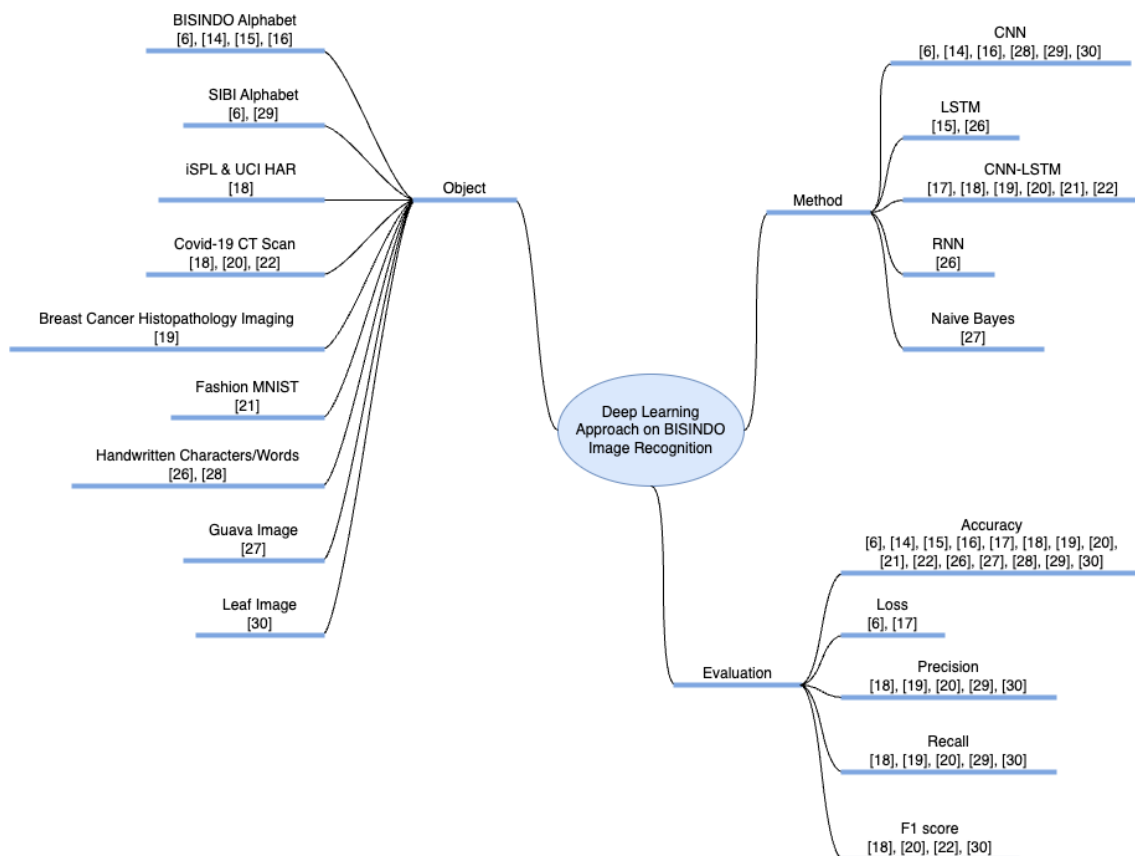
BISINDO Alphabet
[6], [14], [15], [16]

SIBI Alphabet
[6], [29]

iSPL & UCI HAR
[18]

Covid-19 CT Scan
[18], [20], [22]

Breast Cancer Histopathology Imaging
[19]

Fashion MNIST
[21]

Handwritten Characters/Words
[26], [28]

Guava Image
[27]

Leaf Image
[30]

Object

Deep Learning Approach on BISINDO Image Recognition

Method

CNN
[6], [14], [16], [28], [29], [30]

LSTM
[15], [26]

CNN-LSTM
[17], [18], [19], [20], [21], [22]

RNN
[26]

Naive Bayes
[27]

Evaluation

Accuracy
[6], [14], [15], [16], [17], [18], [19], [20], [21], [22], [26], [27], [28], [29], [30]

Loss
[6], [17]

Precision
[18], [19], [20], [29], [30]

Recall
[18], [19], [20], [29], [30]

F1 score
[18], [20], [22], [30]